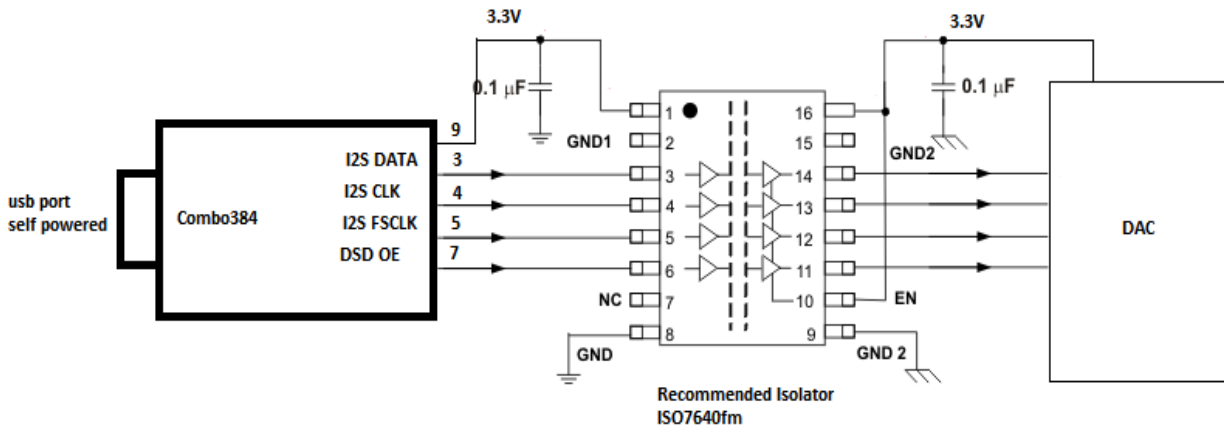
3.3V

3.3V

0.1 μF

0.1 μF

9

1

16

GND1

2

15

GND2

I2S DATA

3

3

14

usb port
self powered

Combo384

I2S CLK

4

4

13

DAC

I2S FSCLK

5

5

12

DSD OE

7

6

11

10

EN

NC

7

8

9

GND

GND 2

Recommended Isolator
ISO7640fm